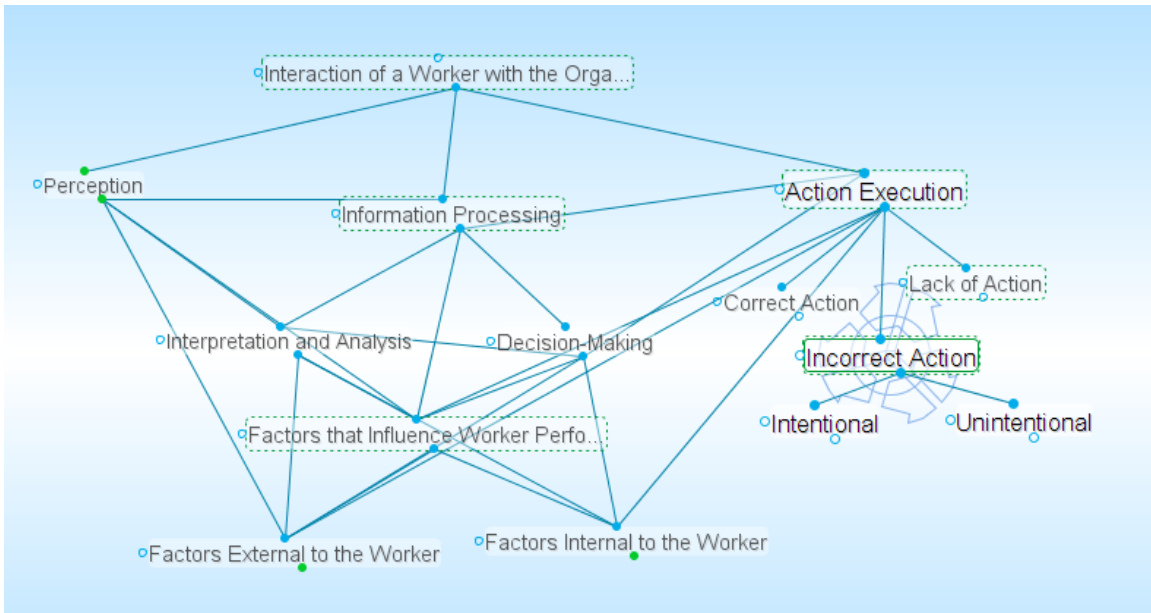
Interaction of a Worker with the Orga...

Perception

Information Processing

Action Execution

Lack of Action

Correct Action

Interpretation and Analysis

Decision-Making

Incorrect Action

Intentional

Unintentional

Factors that Influence Worker Perfo...

Factors External to the Worker

Factors Internal to the Worker